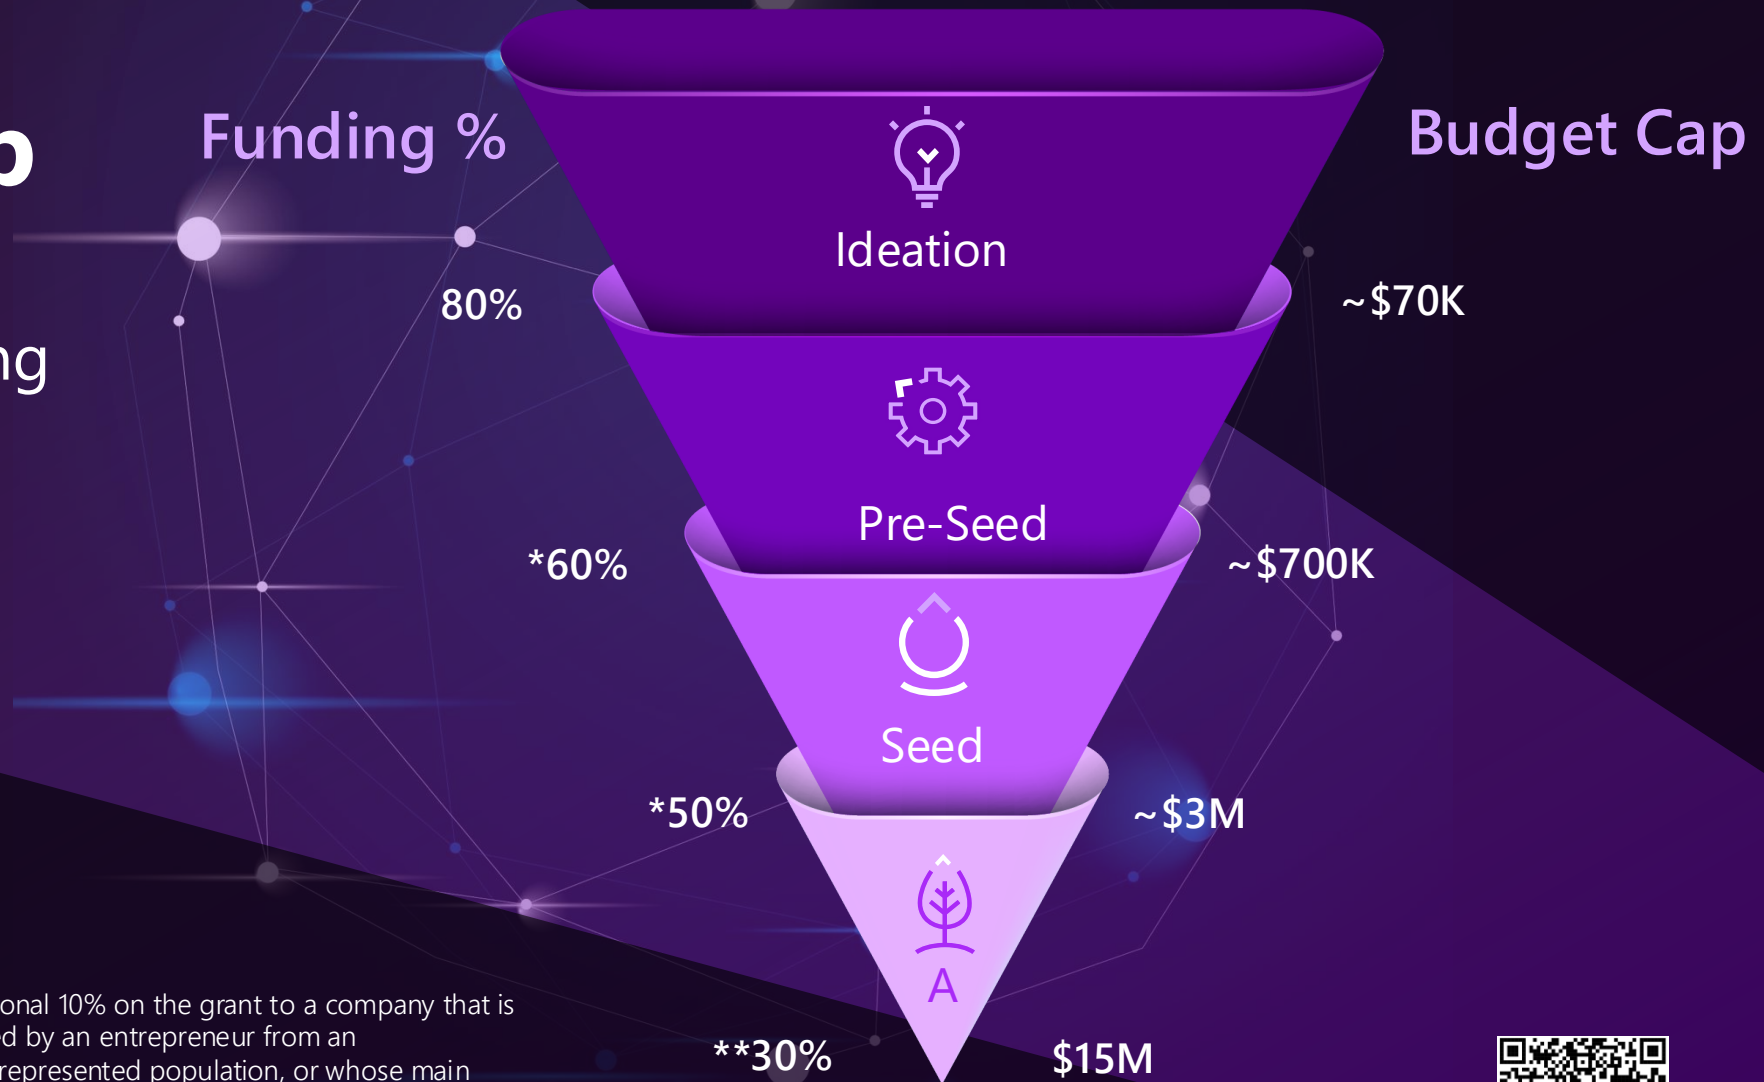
o

ng

Funding %

Budget Cap

Ideation

80%

~$70K

Pre-Seed

*60%

~$700K

Seed

*50%

~$3M

A

**30%

$15M

onal 10% on the grant to a company that is d by an entrepreneur from an represented population, or whose main